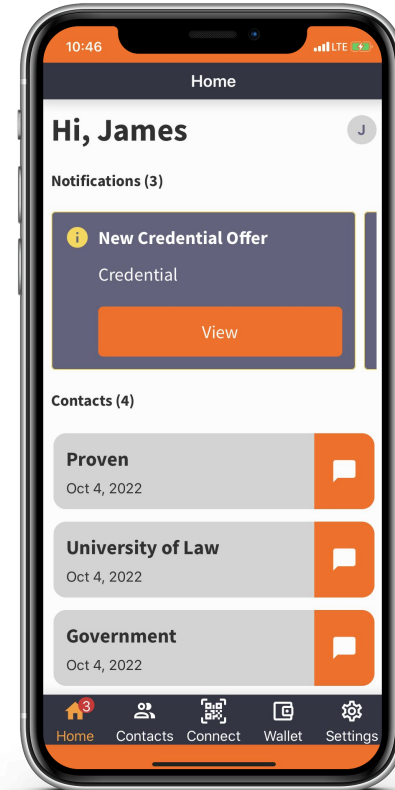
10:46

LTE

Home

Hi, James

J

Notifications (3)

New Credential Offer

Credential

View

Contacts (4)

Proven

Oct 4, 2022

University of Law

Oct 4, 2022

Government

Oct 4, 2022

3

Home

Contacts

Connect

Wallet

Settings